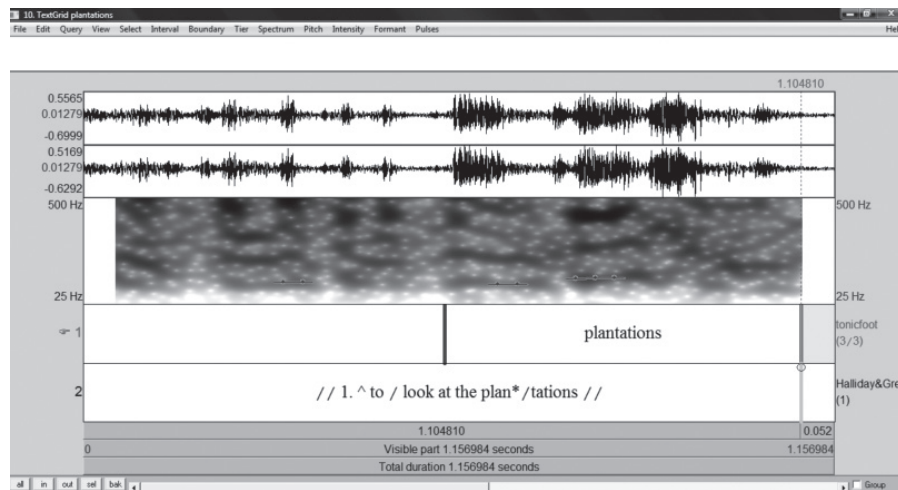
10. TextGrid plantations

File Edit Query View Select Interval Boundary Tier Spectrum Pitch Intensity Formant Pulses

Hel

1.104810

0.5565
0.01279
-0.6999
0.5169
0.01279
-0.6292
500 Hz
25 Hz

500 Hz
25 Hz

1

plantations

tonicfoot
(3/3)

2

// 1. ^ to / look at the plan*/tations //

Halliday&Gre
(1)

1.104810

0.052

0

Visible part 1.156984 seconds

1.156984

Total duration 1.156984 seconds

all in out sel bak

Group